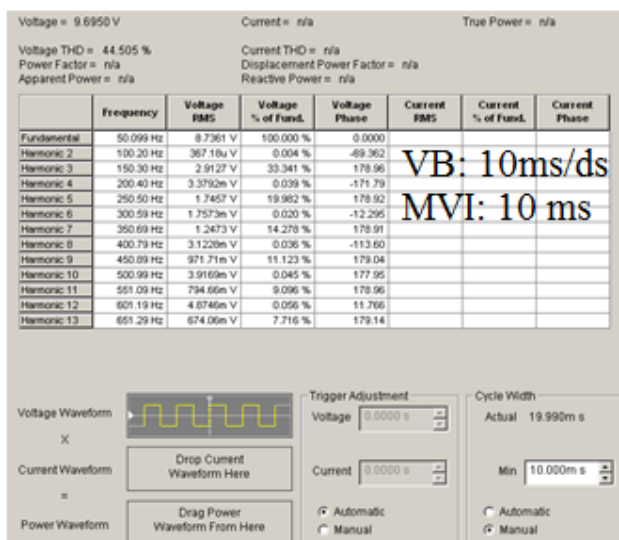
Voltage = 9.6950 V
Current = n/a
True Power = n/a

Voltage THD = 44.505 %
Power Factor = n/a
Apparent Power = n/a

Current THD = n/a
Displacement Power Factor = n/a
Reactive Power = n/a

| | Frequency | Voltage RMS | Voltage % of Fund. | Voltage Phase | Current RMS | Current % of Fund. | Current Phase |
|---|---|---|---|---|---|---|---|
| Fundamental | 50.099 Hz | 8.7361 V | 100.000 % | 0.0000 | | | |
| Harmonic 2 | 100.20 Hz | 367.18u V | 0.004 % | -69.362 | | | |
| Harmonic 3 | 150.30 Hz | 2.9127 V | 33.341 % | 178.96 | | | |
| Harmonic 4 | 200.40 Hz | 3.3792m V | 0.039 % | -171.79 | | | |
| Harmonic 5 | 250.50 Hz | 1.7457 V | 19.982 % | 178.92 | | | |
| Harmonic 6 | 300.59 Hz | 1.7573m V | 0.020 % | -12.295 | | | |
| Harmonic 7 | 350.69 Hz | 1.2473 V | 14.278 % | 178.91 | | | |
| Harmonic 8 | 400.79 Hz | 3.1228m V | 0.036 % | -113.60 | | | |
| Harmonic 9 | 450.89 Hz | 971.71m V | 11.123 % | 179.04 | | | |
| Harmonic 10 | 500.99 Hz | 3.9169m V | 0.045 % | 177.95 | | | |
| Harmonic 11 | 551.09 Hz | 794.66m V | 9.096 % | 178.96 | | | |
| Harmonic 12 | 601.19 Hz | 4.8746m V | 0.056 % | 11.766 | | | |
| Harmonic 13 | 651.29 Hz | 674.06m V | 7.716 % | 179.14 | | | |

VB: 10ms/ds
MVI: 10 ms

Voltage Waveform
X
Current Waveform
=
Power Waveform

Drop Current Waveform Here

Drag Power Waveform From Here

Trigger Adjustment
Voltage 0.0000 s
Current 0.0000 s
Automatic
Manual

Cycle Width
Actual 19.990m s
Min 10.000m s
Automatic
Manual